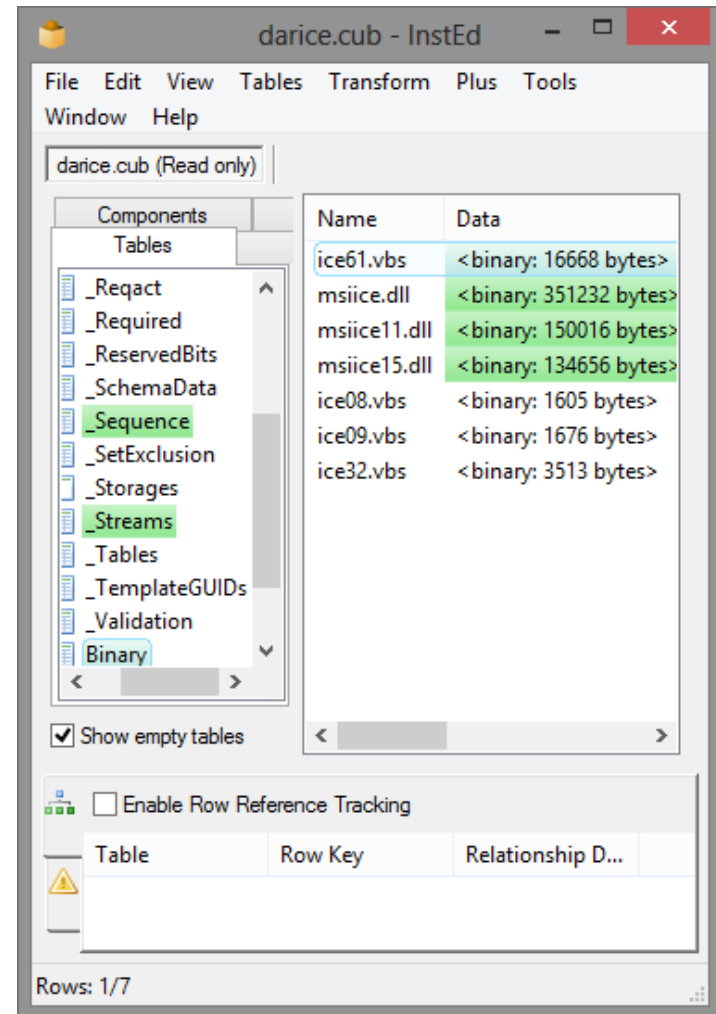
darice.cub - InstEd

File Edit View Tables Transform Plus Tools Window Help

darice.cub (Read only)

Components
Tables

_Reqact
_Required
_ReservedBits
_SchemaData
_Sequence
_SetExclusion
_Storages
_Streams
_Tables
_TemplateGUIDs
_Validation
Binary

| Name | Data |
|---|---|
| ice61.vbs | <binary: 16668 bytes> |
| msiice.dll | <binary: 351232 bytes> |
| msiice11.dll | <binary: 150016 bytes> |
| msiice15.dll | <binary: 134656 bytes> |
| ice08.vbs | <binary: 1605 bytes> |
| ice09.vbs | <binary: 1676 bytes> |
| ice32.vbs | <binary: 3513 bytes> |

Show empty tables

Enable Row Reference Tracking

| Table | Row Key | Relationship D... |
|---|---|---|

Rows: 1/7